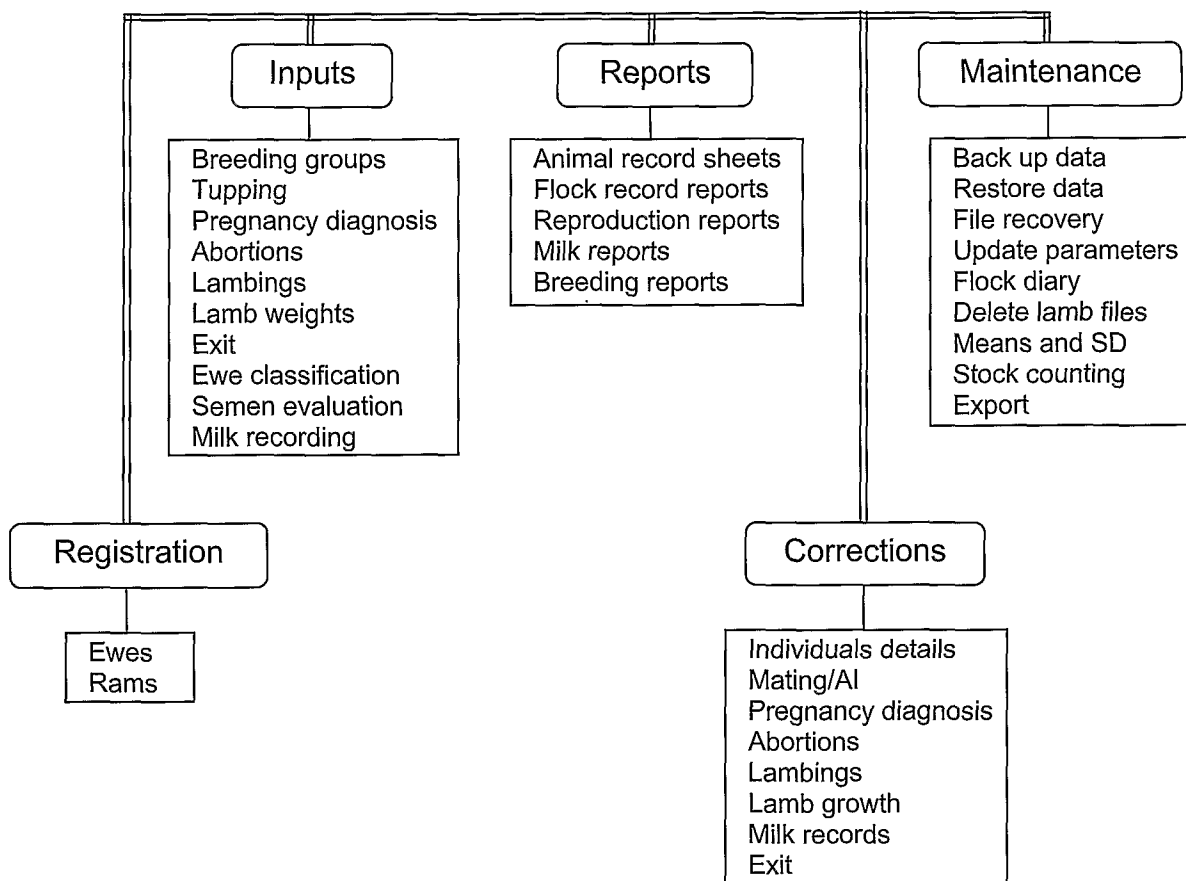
Inputs

Breeding groups
Tupping
Pregnancy diagnosis
Abortions
Lambings
Lamb weights
Exit
Ewe classification
Semen evaluation
Milk recording

Reports

Animal record sheets
Flock record reports
Reproduction reports
Milk reports
Breeding reports

Maintenance

Back up data
Restore data
File recovery
Update parameters
Flock diary
Delete lamb files
Means and SD
Stock counting
Export

Registration

Ewes
Rams

Corrections

Individuals details
Mating/AI
Pregnancy diagnosis
Abortions
Lambings
Lamb growth
Milk records
Exit